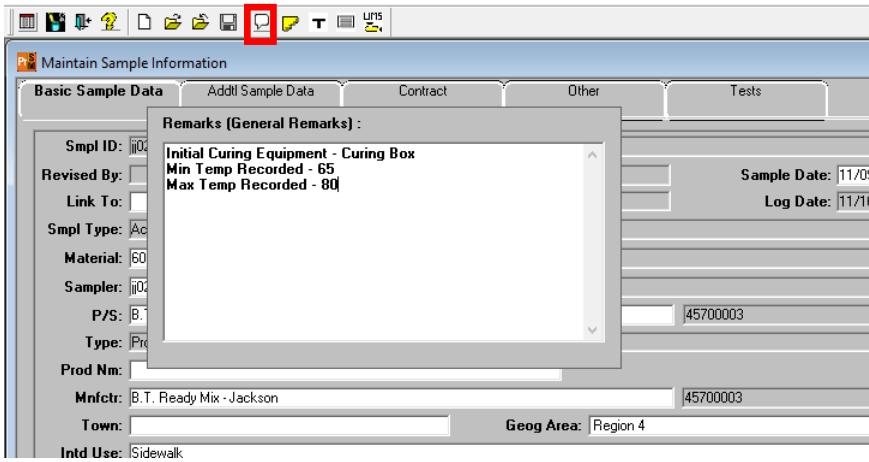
Maintain Sample Information

Basic Sample Data | Addtl Sample Data | Contract | Other | Tests

Remarks (General Remarks) :

Initial Curing Equipment - Curing Box
Min Temp Recorded - 65
Max Temp Recorded - 80

Smpl ID: jj02

Revised By:

Link To:

Smpl Type: Ac

Material: 60

Sampler: jj02

P/S: B.T

Type: Pro

Prod Nm:

Mnfctr: B.T. Ready Mix - Jackson

Town:

Intd Use: Sidewalk

Sample Date: 11/0

Log Date: 11/1

45700003

45700003

Geog Area: Region 4